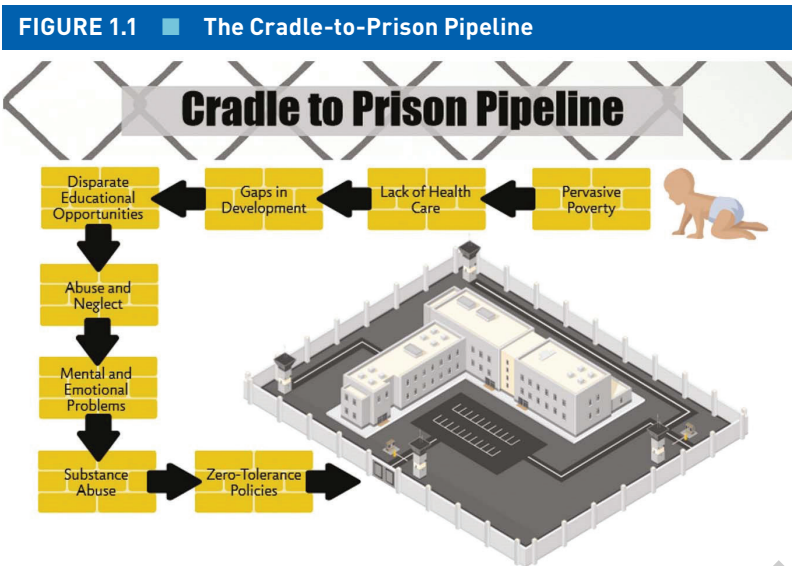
FIGURE 1.1 The Cradle-to-Prison Pipeline

Cradle to Prison Pipeline

Pervasive Poverty

Lack of Health Care

Gaps in Development

Disparate Educational Opportunities

Abuse and Neglect

Mental and Emotional Problems

Substance Abuse

Zero-Tolerance Policies